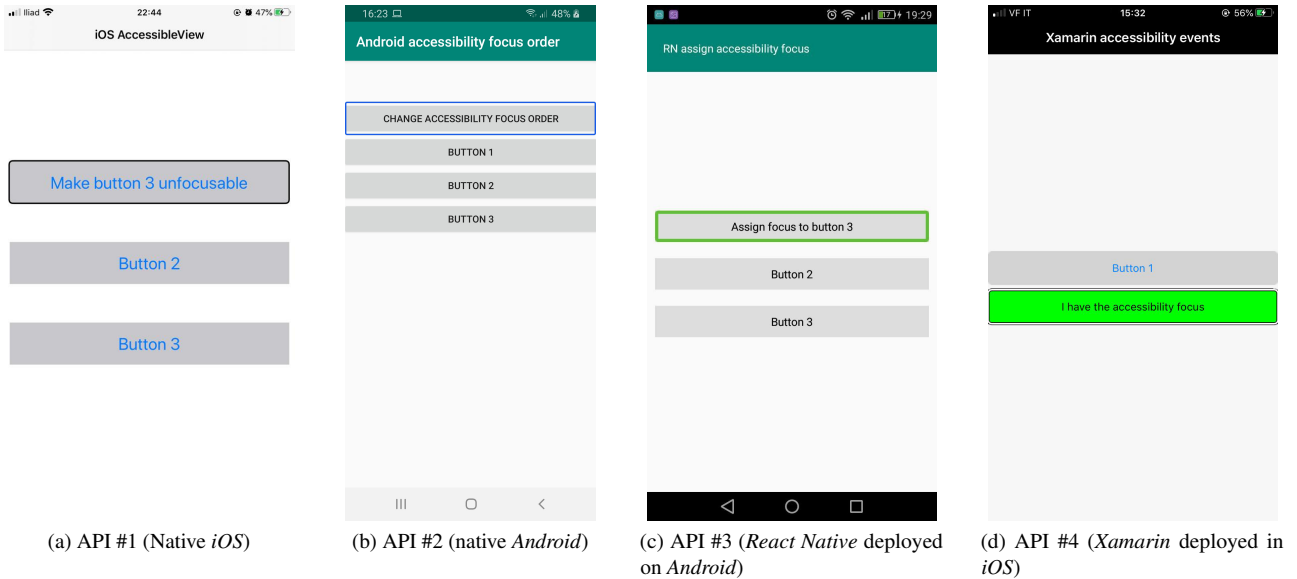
Iliad 22:44 47%

iOS AccessibleView

Make button 3 unfocusable

Button 2

Button 3

(a) API #1 (Native *iOS*)

16:23 48%

Android accessibility focus order

CHANGE ACCESSIBILITY FOCUS ORDER

BUTTON 1

BUTTON 2

BUTTON 3

(b) API #2 (native *Android*)

17 19:29

RN assign accessibility focus

Assign focus to button 3

Button 2

Button 3

(c) API #3 (*React Native* deployed on *Android*)

VF IT 15:32 56%

Xamarin accessibility events

Button 1

I have the accessibility focus

(d) API #4 (*Xamarin* deployed in *iOS*)